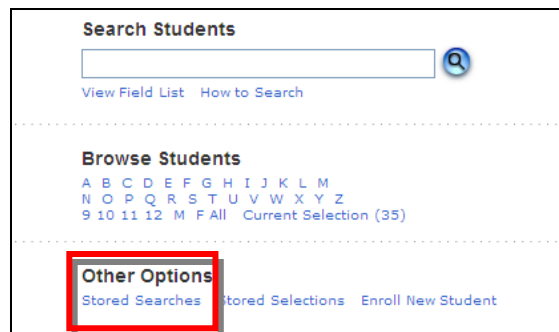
Search Students

View Field List How to Search

Browse Students

A B C D E F G H I J K L M
N O P Q R S T U V W X Y Z
9 10 11 12 M F All Current Selection (35)

Other Options

Stored Searches Stored Selections Enroll New Student